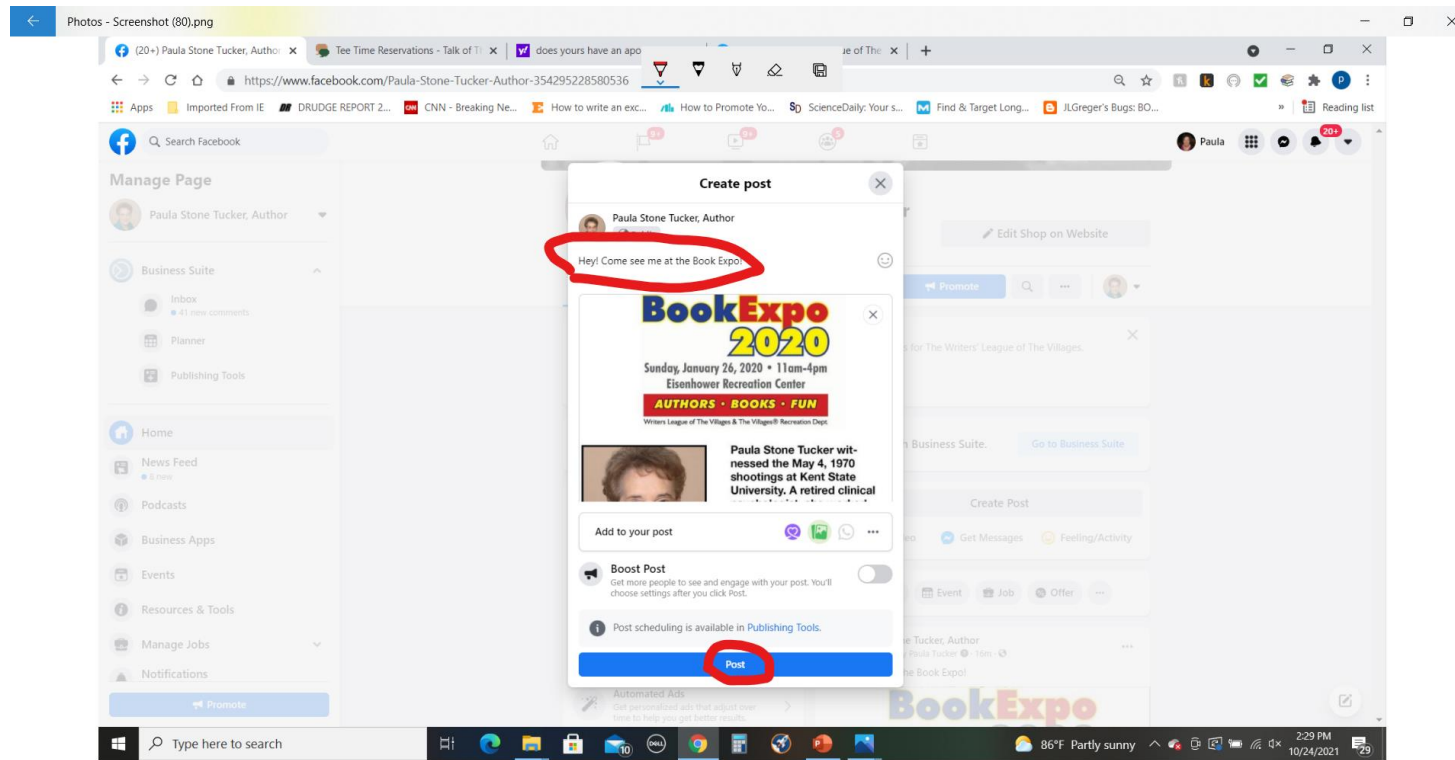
Photos - Screenshot (80).png

(20+) Paula Stone Tucker, Author | Tee Time Reservations - Talk of T | does yours have an apo | ue of The | +

https://www.facebook.com/Paula-Stone-Tucker-Author-354295228580536

Apps | Imported From IE | DRUDGE REPORT 2... | CNN - Breaking Ne... | How to write an exc... | How to Promote Yo... | ScienceDaily: Your s... | Find & Target Long... | JLGreger's Bugs: BO... | » | Reading list

Search Facebook

Paula 20+

Manage Page

Paula Stone Tucker, Author

Business Suite

Inbox
41 new comments

Planner

Publishing Tools

Home

News Feed
8 new

Podcasts

Business Apps

Events

Resources & Tools

Manage Jobs

Notifications

Promote

Create post

Paula Stone Tucker, Author

Hey! Come see me at the Book Expo!

BookExpo 2020

Sunday, January 26, 2020 • 11am-4pm
Eisenhower Recreation Center

AUTHORS • BOOKS • FUN

Writers League of The Villages & The Villages® Recreation Dept.

Paula Stone Tucker witnessed the May 4, 1970 shootings at Kent State University. A retired clinical

Add to your post

Boost Post
Get more people to see and engage with your post. You'll choose settings after you click Post.

Post scheduling is available in Publishing Tools.

Post

Automated Ads
Get personalized ads that adjust over time to help you get better results.

Edit Shop on Website

Promote

s for The Writers' League of The Villages.

Business Suite. | Go to Business Suite

Create Post

eo | Get Messages | Feeling/Activity

Event | Job | Offer

e Tucker, Author
Paula Tucker · 16m
he Book Expo!

BookExpo

Type here to search

86°F Partly sunny

2:29 PM
10/24/2021